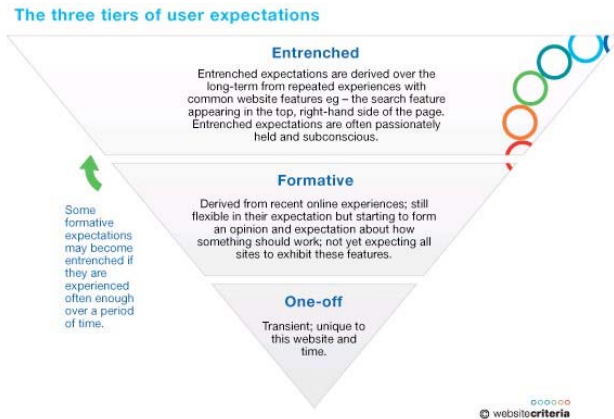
The three tiers of user expectations

Entrenched

Entrenched expectations are derived over the long-term from repeated experiences with common website features eg – the search feature appearing in the top, right-hand side of the page. Entrenched expectations are often passionately held and subconscious.

Formative

Derived from recent online experiences; still flexible in their expectation but starting to form an opinion and expectation about how something should work; not yet expecting all sites to exhibit these features.

Some formative expectations may become entrenched if they are experienced often enough over a period of time.

One-off

Transient; unique to this website and time.

© websitecriteria